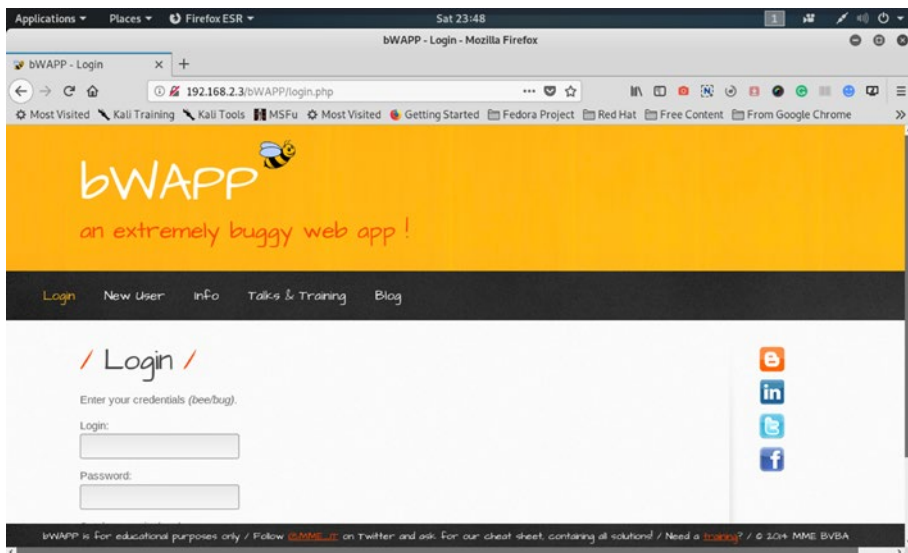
Applications ▾ Places ▾ Firefox ESR ▾ Sat 23:48 1

bWAPP - Login - Mozilla Firefox

bWAPP - Login × +

192.168.2.3/bWAPP/login.php

Most Visited Kali Training Kali Tools MSFu Most Visited Getting Started Fedora Project Red Hat Free Content From Google Chrome

bWAPP

an extremely buggy web app !

Login New User Info Talks & Training Blog

/ Login /

Enter your credentials (bee/bug).

Login:

Password:

bWAPP is for educational purposes only / Follow @MME_IT on Twitter and ask for our cheat sheet, containing all solutions! / Need a training? / © 2014 MME BVBA